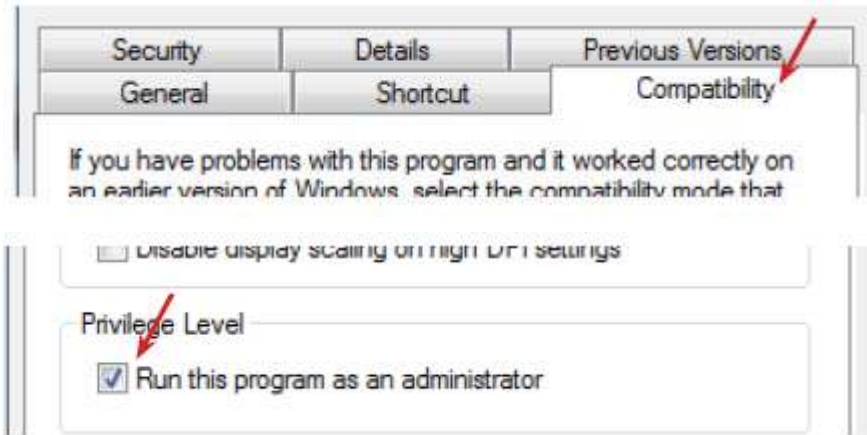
Security
Details
Previous Versions
General
Shortcut
Compatibility

If you have problems with this program and it worked correctly on an earlier version of Windows, select the compatibility mode that

Disable display scaling on high DPI settings

Privilege Level
Run this program as an administrator